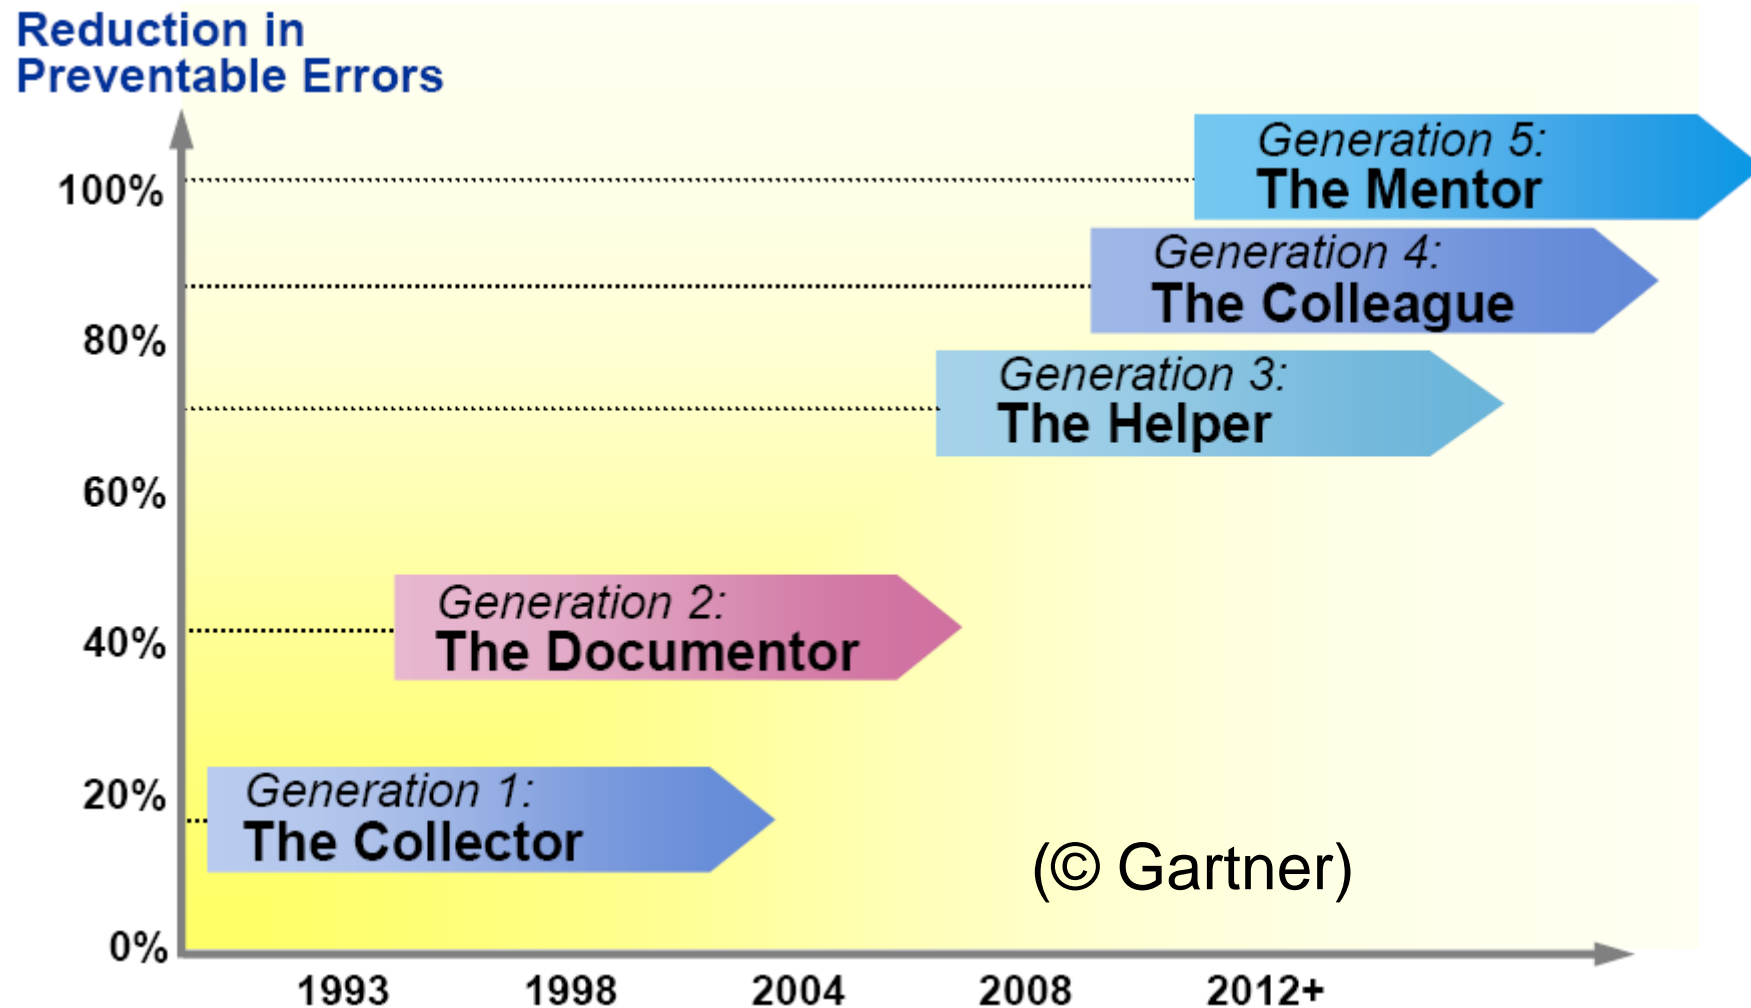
Reduction in Preventable Errors

100%
80%
60%
40%
20%
0%

Generation 5:
The Mentor

Generation 4:
The Colleague

Generation 3:
The Helper

Generation 2:
The Documentor

Generation 1:
The Collector

(© Gartner)

1993
1998
2004
2008
2012+